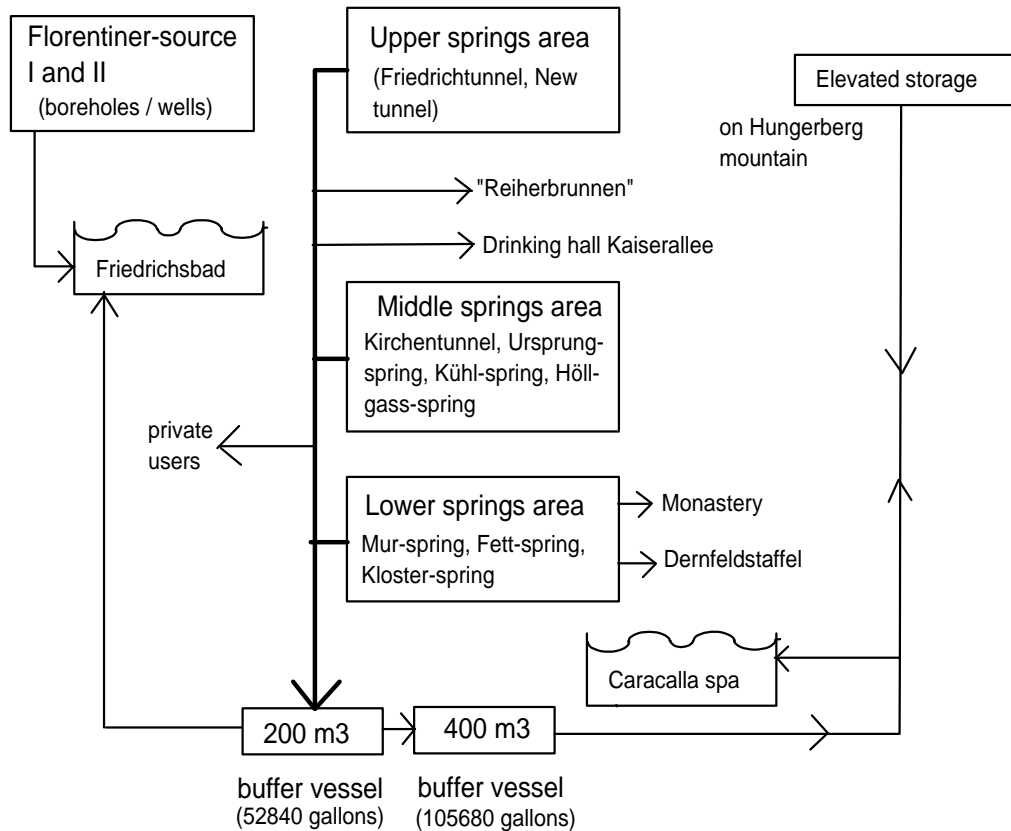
Florentiner-source I and II
(boreholes / wells)

Upper springs area
(Friedrichtunnel, New tunnel)

Elevated storage

on Hungerberg mountain

"Reiherbrunnen"

Friedrichsbad

Drinking hall Kaiserallee

Middle springs area
Kirchentunnel, Ursprung-spring, Kühl-spring, Höllgass-spring

private users

Lower springs area
Mur-spring, Fett-spring, Kloster-spring

Monastery

Dernfeldstaffel

Caracalla spa

200 m3

400 m3

buffer vessel
(52840 gallons)

buffer vessel
(105680 gallons)